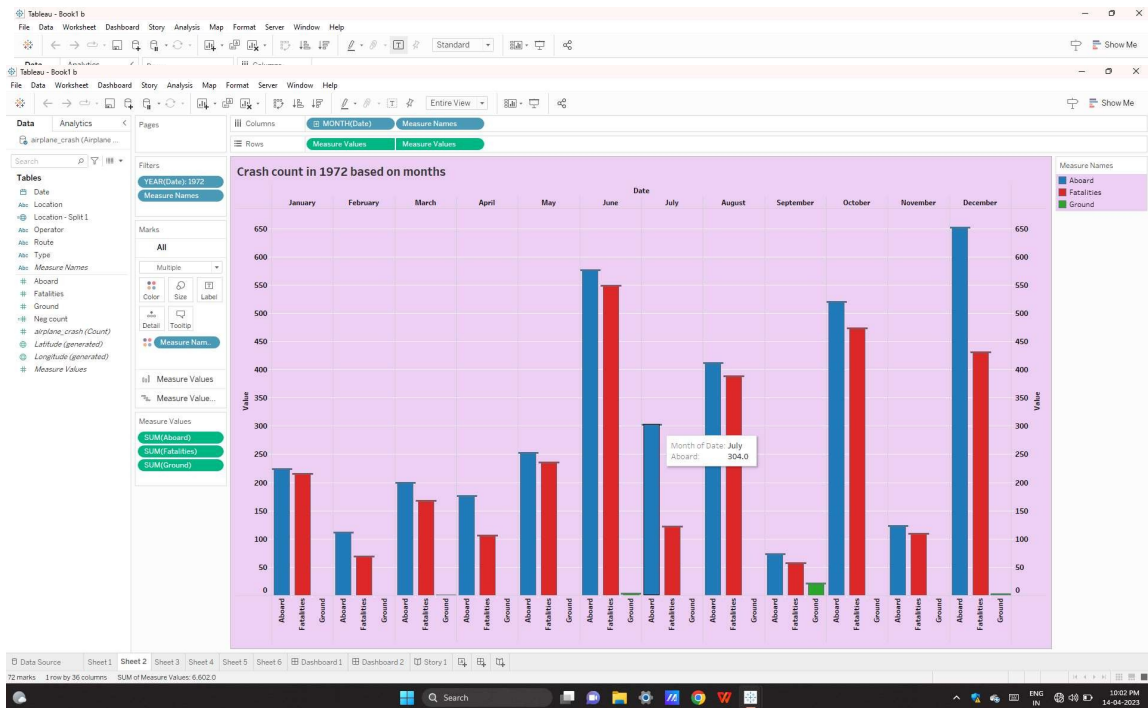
Tableau - Book1 b
File Data Worksheet Dashboard Story Analysis Map Format Server Window Help
Standard
Show Me
Tableau - Book1 b
File Data Worksheet Dashboard Story Analysis Map Format Server Window Help
Entire View
Show Me

Data Analytics
airplane_crash (Airplane ...
Search
Tables
Date
Location
Location - Split 1
Operator
Route
Type
Measure Names
Aboard
Fatalities
Ground
Neg count
airplane_crash (Count)
Latitude (generated)
Longitude (generated)
Measure Values

Pages
Columns MONTH(Date) Measure Names
Rows Measure Values Measure Values

Filters
YEAR(Date): 1972
Measure Names

Marks
All
Multiple
Color Size Label
Detail Tooltip
Measure Nam..
Measure Values
Measure Value...

Measure Values
SUM(Aboard)
SUM(Fatalities)
SUM(Ground)

Crash count in 1972 based on months

Date
January February March April May June July August September October November December

Value
650 600 550 500 450 400 350 300 250 200 150 100 50 0

Month of Date: July
Aboard: 304.0

Aboard Fatalities Ground (repeated for each month)

Measure Names
Aboard
Fatalities
Ground

Data Source Sheet 1 Sheet 2 Sheet 3 Sheet 4 Sheet 5 Sheet 6 Dashboard 1 Dashboard 2 Story 1
72 marks 1 row by 36 columns SUM of Measure Values: 6,602.0

Search
ENG IN 10:02 PM 14-04-2023